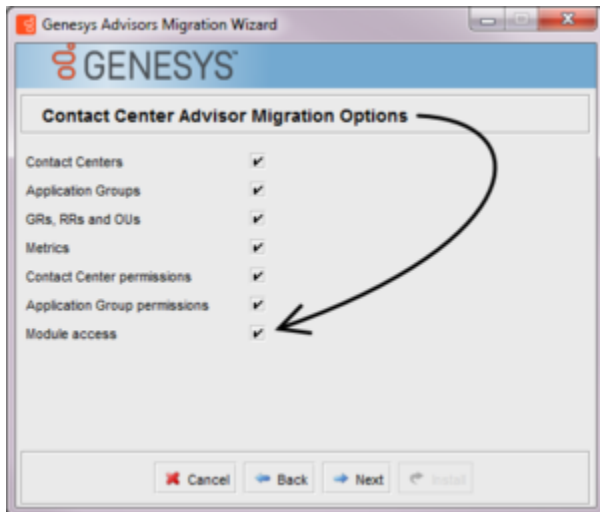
Genesys Advisors Migration Wizard

GENESYS

Contact Center Advisor Migration Options

Contact Centers ✔

Application Groups ✔

GRs, RRs and OUs ✔

Metrics ✔

Contact Center permissions ✔

Application Group permissions ✔

Module access ✔

Cancel Back Next Install